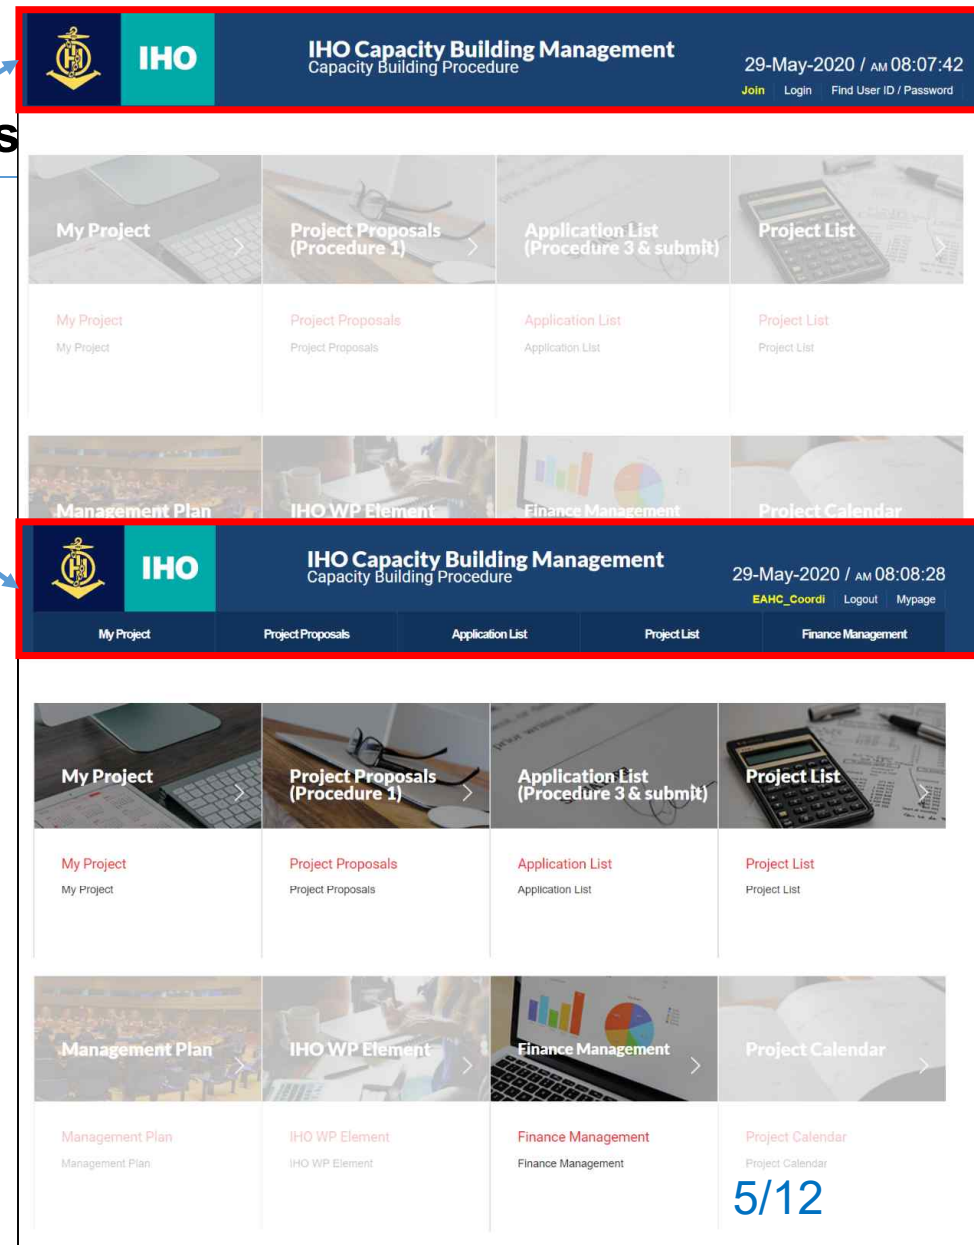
IHO

IHO Capacity Building Management
Capacity Building Procedure

29-May-2020 / AM 08:07:42
Join Login Find User ID / Password

s

My Project
Project Proposals (Procedure 1)
Application List (Procedure 3 & submit)
Project List

My Project
My Project

Project Proposals
Project Proposals

Application List
Application List

Project List
Project List

Management Plan
IHO WP Element
Finance Management
Project Calendar

IHO

IHO Capacity Building Management
Capacity Building Procedure

29-May-2020 / AM 08:08:28
EAHC_Coordi Logout Mypage

My Project
Project Proposals
Application List
Project List
Finance Management

My Project
Project Proposals (Procedure 1)
Application List (Procedure 3 & submit)
Project List

My Project
My Project

Project Proposals
Project Proposals

Application List
Application List

Project List
Project List

Management Plan
IHO WP Element
Finance Management
Project Calendar

Management Plan
Management Plan

IHO WP Element
IHO WP Element

Finance Management
Finance Management

Project Calendar
Project Calendar

5/12